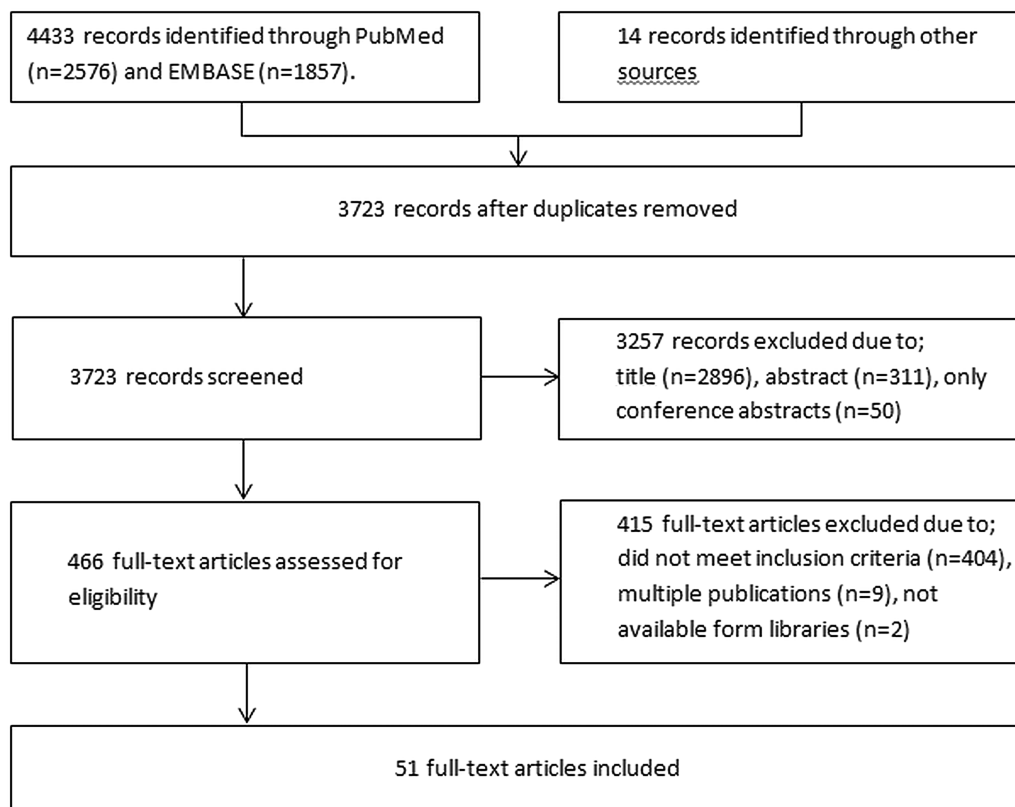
4433 records identified through PubMed (n=2576) and EMBASE (n=1857).

14 records identified through other sources

3723 records after duplicates removed

3723 records screened

3257 records excluded due to; title (n=2896), abstract (n=311), only conference abstracts (n=50)

466 full-text articles assessed for eligibility

415 full-text articles excluded due to; did not meet inclusion criteria (n=404), multiple publications (n=9), not available form libraries (n=2)

51 full-text articles included